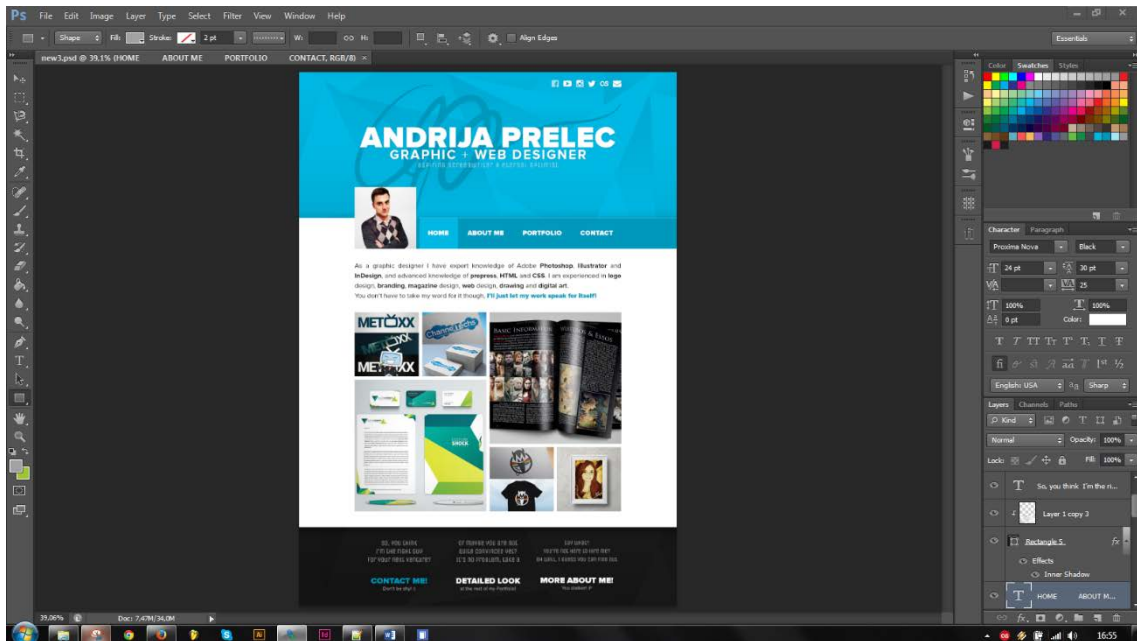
Ps File Edit Image Layer Type Select Filter View Window Help

Shape Fill: Stroke: 2 pt W: H: Align Edges

Essentials

new3.psd @ 39.1% (HOME ABOUT ME PORTFOLIO CONTACT, RGB/8) ×

ANDRIJA PRELEC
GRAPHIC + WEB DESIGNER

HOME ABOUT ME PORTFOLIO CONTACT

As a graphic designer I have expert knowledge of Adobe Photoshop, Illustrator and InDesign, and advanced knowledge of prepress, HTML and CSS. I am experienced in logo design, branding, magazine design, web design, drawing and digital art.
You don't have to take my word for it though, I'll just let my work speak for itself!

METOXX

METOXX

BASIC INFORMATION

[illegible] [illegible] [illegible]

CONTACT ME! DETAILED LOOK MORE ABOUT ME!

Color Swatches Styles

Character Paragraph
Proxima Nova Black
24 pt 30 pt
25
100% 100%
0 pt Color:
English: USA Sharp

Layers Channels Paths
Kind
Normal Opacity: 100%
Lock: Fill: 100%
So, you think I'm the ri...
Layer 1 copy 3
Rectangle 5
Effects
Inner Shadow
HOME ABOUT M...

39.06% Doc: 7.47M/34.0M

16:55